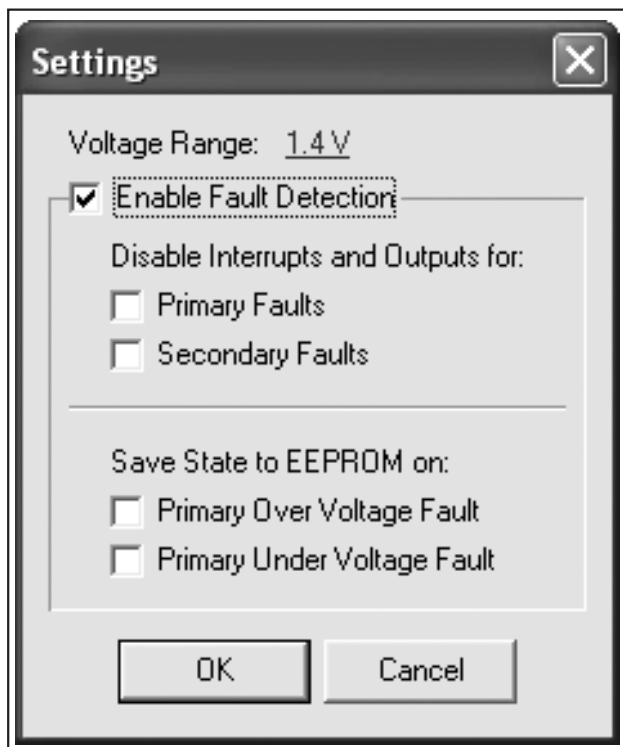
Settings

Voltage Range: 1.4 V

Enable Fault Detection

Disable Interrupts and Outputs for:

Primary Faults

Secondary Faults

Save State to EEPROM on:

Primary Over Voltage Fault

Primary Under Voltage Fault

OK

Cancel